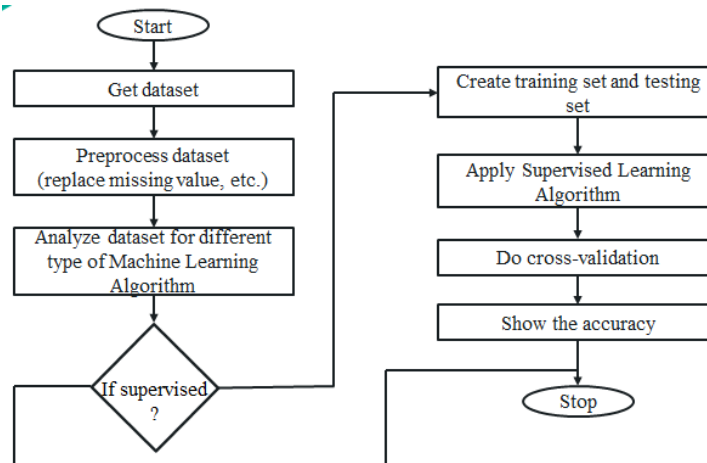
Start

Get dataset

Preprocess dataset (replace missing value, etc.)

Analyze dataset for different type of Machine Learning Algorithm

If supervised ?

Create training set and testing set

Apply Supervised Learning Algorithm

Do cross-validation

Show the accuracy

Stop